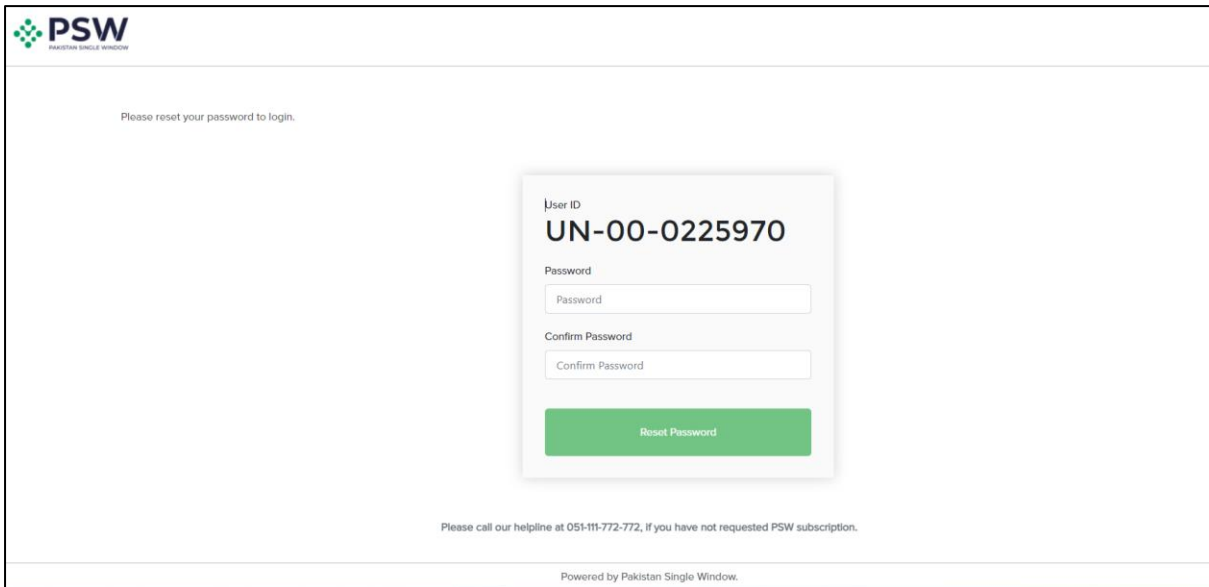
PSW
PAKISTAN SINGLE WINDOW

Please reset your password to login.

User ID
UN-00-0225970

Password
Password

Confirm Password
Confirm Password

Reset Password

Please call our helpline at 051-111-772-772, if you have not requested PSW subscription.

Powered by Pakistan Single Window.